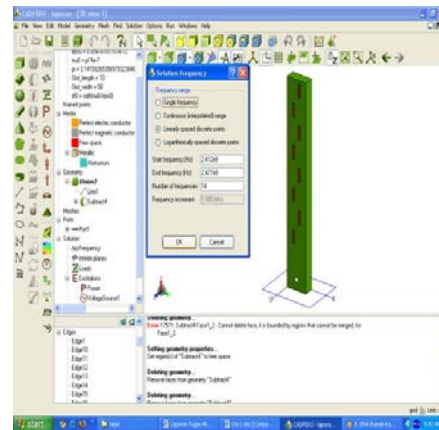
CADFEKO - lapson - [3D view 1]

File View Edit Model Geometry Mesh Find Solution Options Run Windows Help

mu0 = pi*4e-7
pi = 3.14159265358979323846
Slot_length = 10
Slot_width = 50
c0 = sqrt(mu0*eps0)
Named points
Media
Perfect electric conductor
Perfect magnetic conductor
Free space
Metallic
Aluminium
Geometry
Union7
Line1
Subtract4
Meshes
Ports
Solution
Frequency
Infinite planes
Loads
Excitations
Power
VoltageSource1

Solution frequency

Frequency range
Single frequency
Continuous (interpolated) range
Linearly spaced discrete points
Logarithmically spaced discrete points

Start frequency (Hz): 2.412e9
End frequency (Hz): 2.477e9
Number of frequencies: 14
Frequency increment: 5.000 MHz

OK Cancel

Edges
Edge10
Edge11
Edge12
Edge13
Edge14
Edge15

Deleting geometry...
Error 17071: Subtract4.Face1_2 : Cannot delete face, it is bounded by regions that cannot be merged, for Face1_2

Setting geometry properties...
Set region(s) of "Subtract4" to free space

Deleting geometry...
Remove faces from geometry "Subtract4"

Deleting geometry...

START